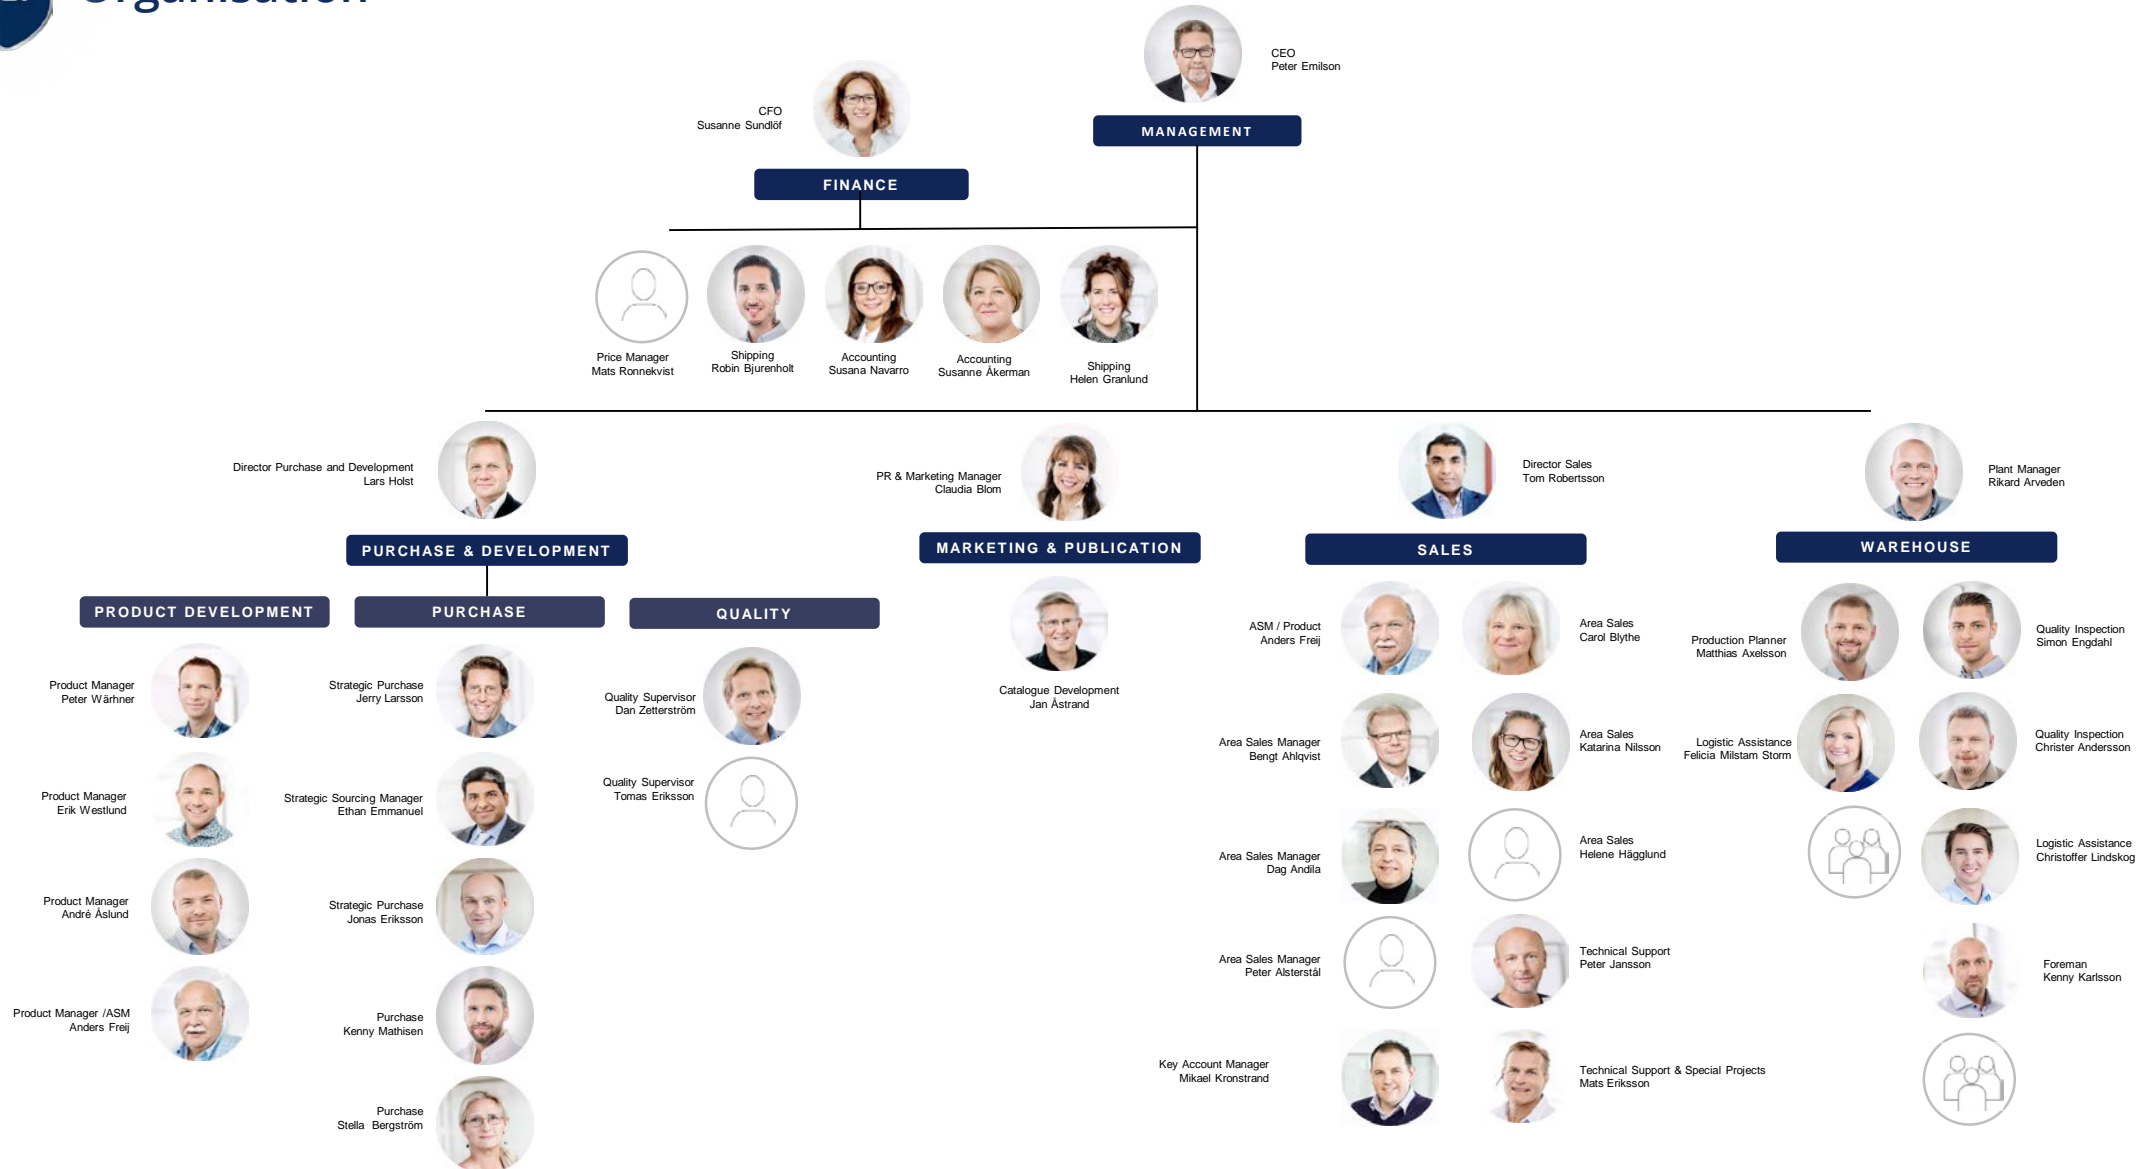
CEO
Peter Emilson

MANAGEMENT

CFO
Susanne Sundlöf

FINANCE

Price Manager
Mats Ronnekvist

Shipping
Robin Bjurenholt

Accounting
Susana Navarro

Accounting
Susanne Åkerman

Shipping
Helen Granlund

Director Purchase and Development
Lars Holst

PURCHASE & DEVELOPMENT

PR & Marketing Manager
Claudia Blom

MARKETING & PUBLICATION

Director Sales
Tom Robertsson

SALES

Plant Manager
Rikard Arveden

WAREHOUSE

PRODUCT DEVELOPMENT

PURCHASE

QUALITY

Product Manager
Peter Wärhner

Product Manager
Erik Westlund

Product Manager
André Åslund

Product Manager /ASM
Anders Freij

Strategic Purchase
Jerry Larsson

Strategic Sourcing Manager
Ethan Emmanuel

Strategic Purchase
Jonas Eriksson

Purchase
Kenny Mathisen

Purchase
Stella Bergström

Quality Supervisor
Dan Zetterström

Quality Supervisor
Tomas Eriksson

Catalogue Development
Jan Åstrand

ASM / Product
Anders Freij

Area Sales
Carol Blythe

Area Sales Manager
Bengt Ahlqvist

Area Sales
Katarina Nilsson

Area Sales Manager
Dag Andila

Area Sales
Helene Hägglund

Area Sales Manager
Peter Alsterstál

Technical Support
Peter Jansson

Key Account Manager
Mikael Kronstrand

Technical Support & Special Projects
Mats Eriksson

Production Planner
Matthias Axelsson

Quality Inspection
Simon Engdahl

Logistic Assistance
Felicia Milstam Storm

Quality Inspection
Christer Andersson

Logistic Assistance
Christoffer Lindskog

Foreman
Kenny Karlsson